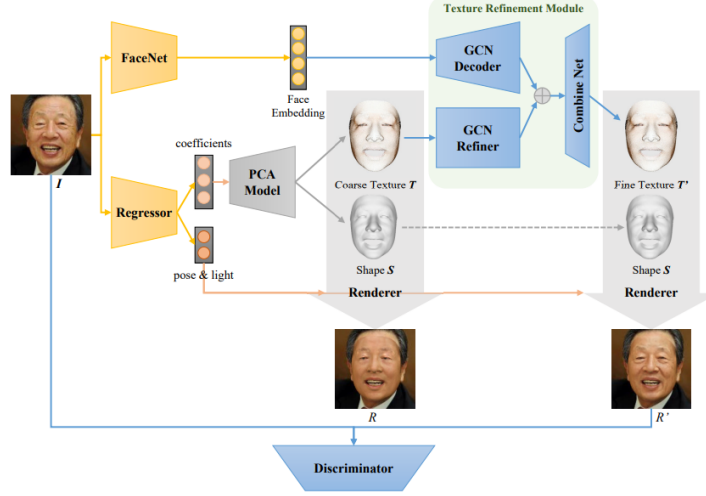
Texture Refinement Module

FaceNet

Face Embedding

GCN Decoder

GCN Refiner

Combine Net

$I$

coefficients

PCA Model

Coarse Texture $T$

Fine Texture $T'$

Regressor

Shape $S$

Shape $S$

pose & light

Renderer

Renderer

$R$

$R'$

Discriminator